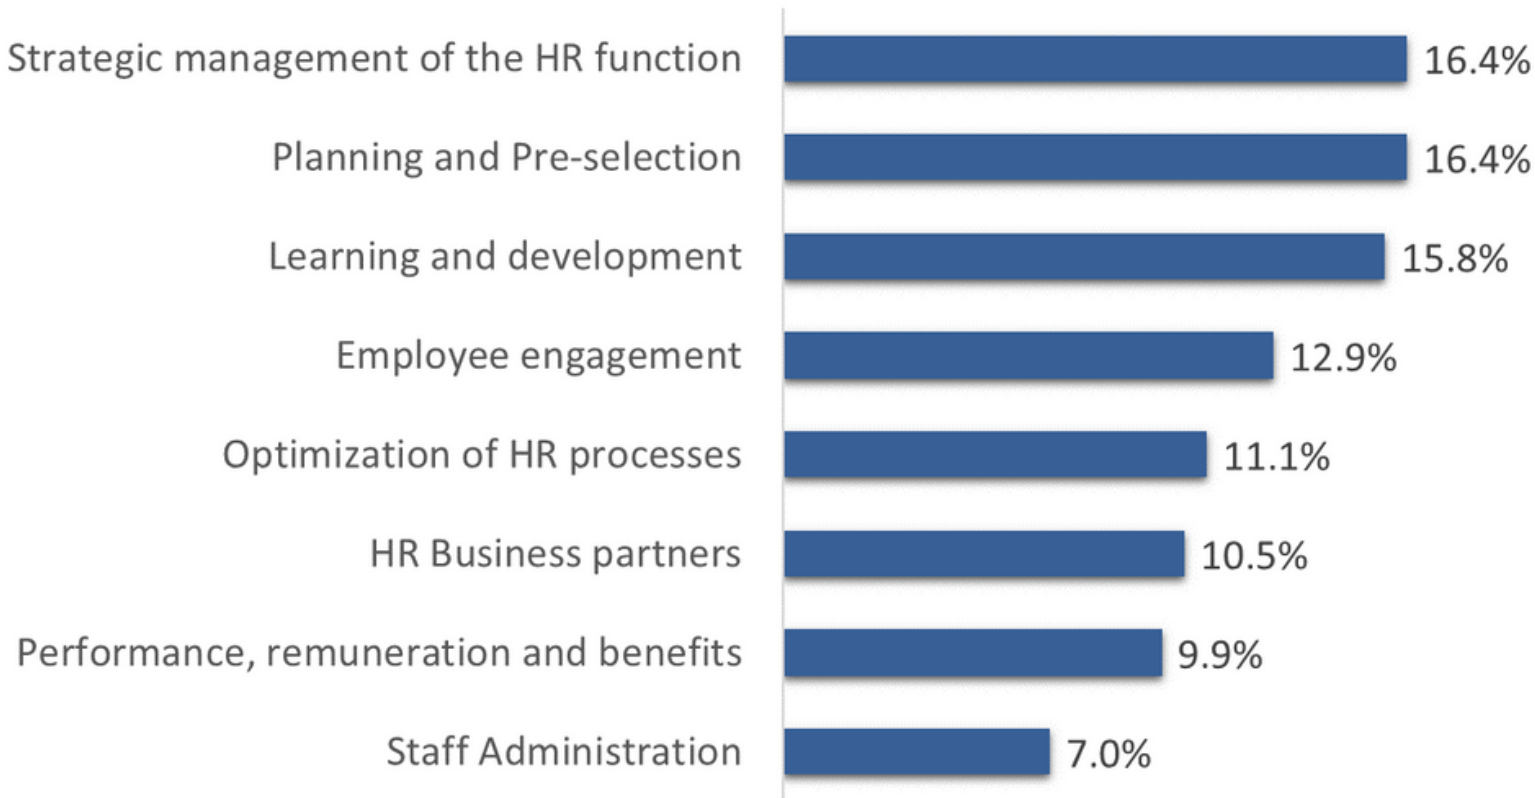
| | |
|---|---|
| Strategic management of the HR function | 16.4% |
| Planning and Pre-selection | 16.4% |
| Learning and development | 15.8% |
| Employee engagement | 12.9% |
| Optimization of HR processes | 11.1% |
| HR Business partners | 10.5% |
| Performance, remuneration and benefits | 9.9% |
| Staff Administration | 7.0% |